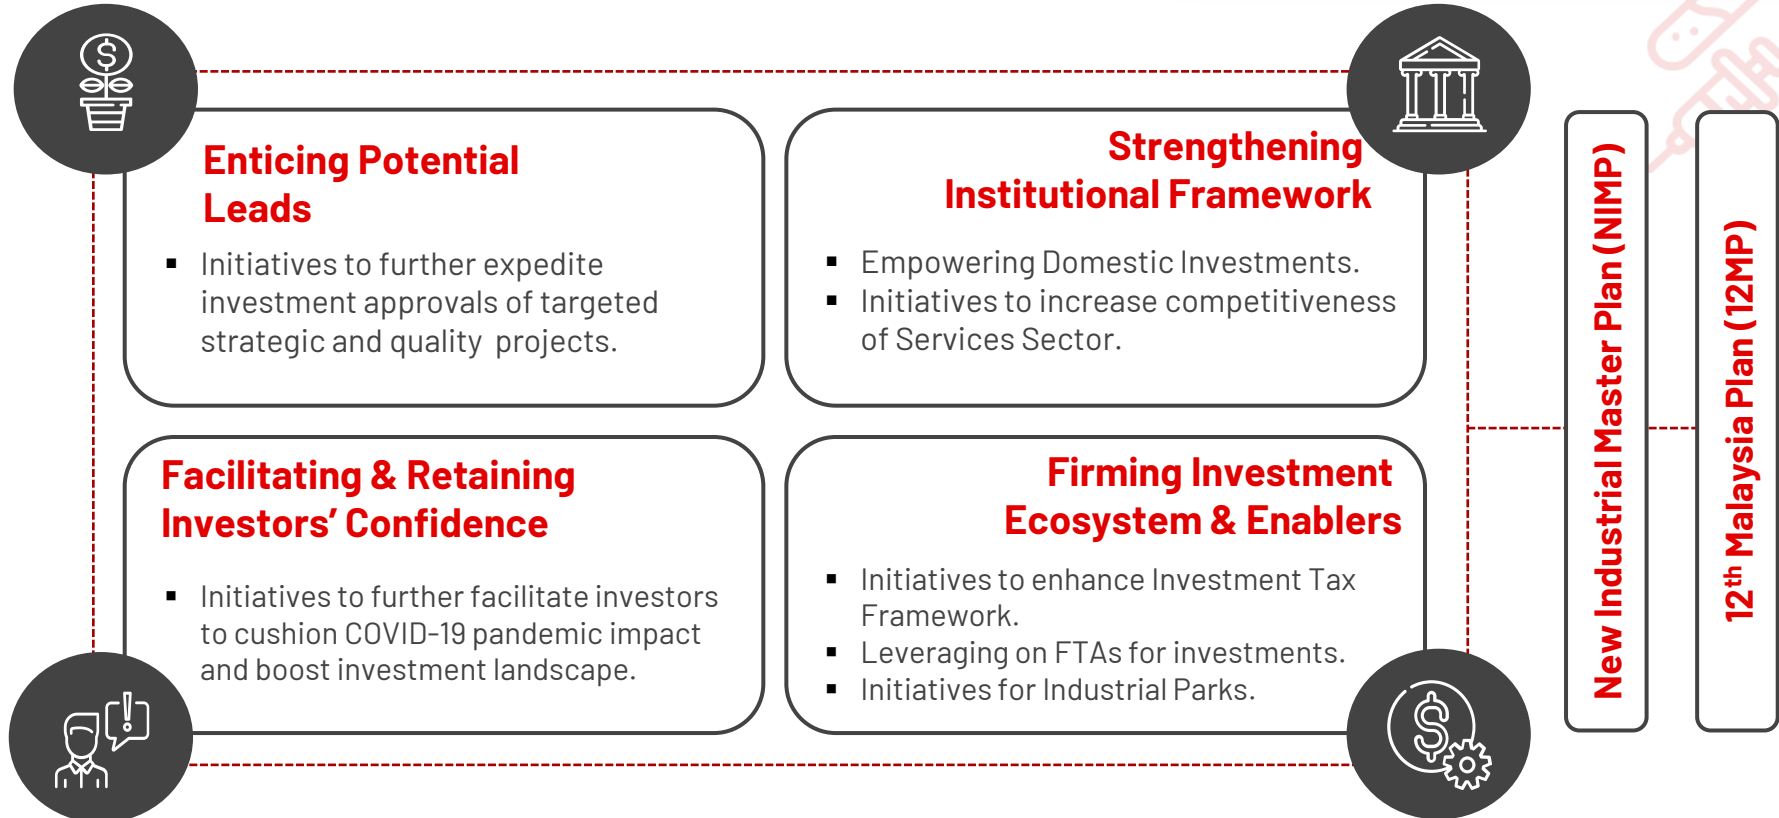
Enticing Potential Leads

▪ Initiatives to further expedite investment approvals of targeted strategic and quality projects.

Strengthening Institutional Framework

▪ Empowering Domestic Investments.
▪ Initiatives to increase competitiveness of Services Sector.

Facilitating & Retaining Investors' Confidence

▪ Initiatives to further facilitate investors to cushion COVID-19 pandemic impact and boost investment landscape.

Firming Investment Ecosystem & Enablers

▪ Initiatives to enhance Investment Tax Framework.
▪ Leveraging on FTAs for investments.
▪ Initiatives for Industrial Parks.

New Industrial Master Plan (NIMP)

$12^{th}$ Malaysia Plan (12MP)